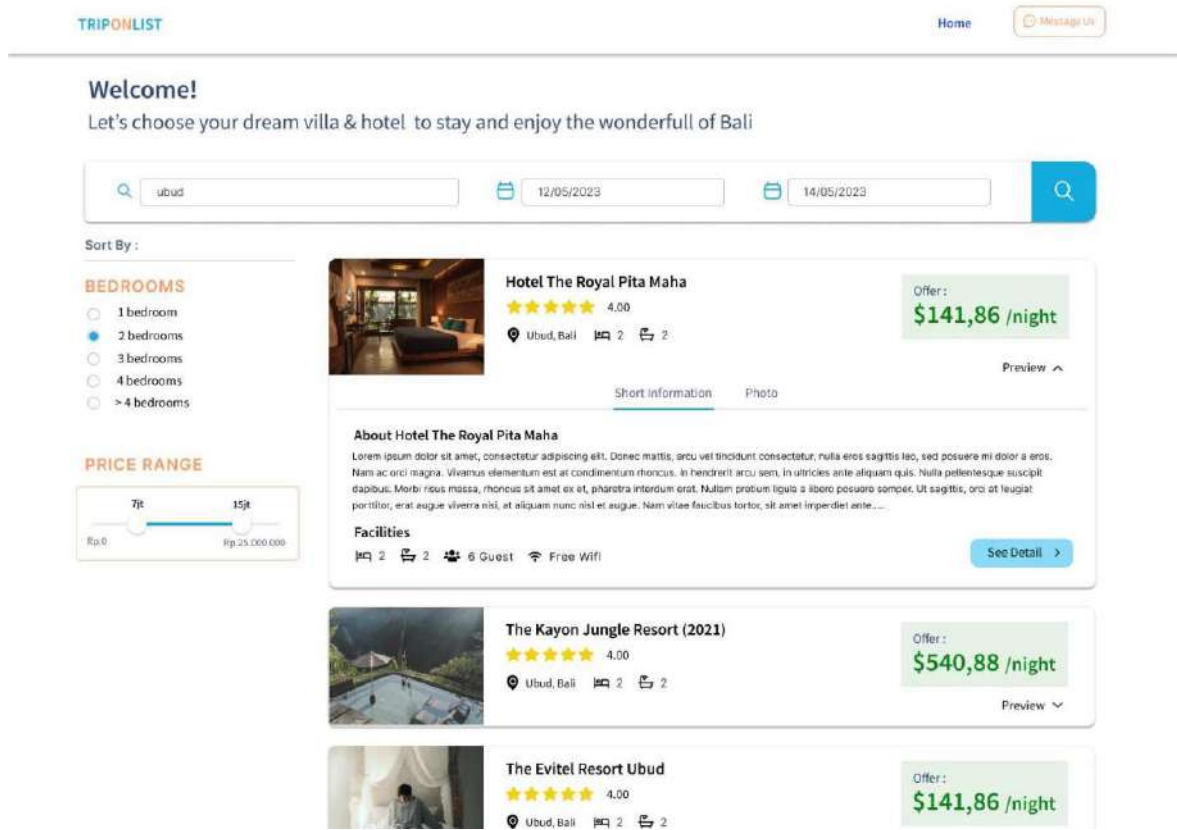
TRIPONLIST

Home

Message Us

Welcome!

Let's choose your dream villa & hotel to stay and enjoy the wonderfull of Bali

ubud

12/05/2023

14/05/2023

Sort By :

BEDROOMS

1 bedroom

2 bedrooms

3 bedrooms

4 bedrooms

> 4 bedrooms

PRICE RANGE

7jt

15jt

Rp.0

Rp.25.000.000

Hotel The Royal Pita Maha

4.00

Ubud, Bali 2 2

Offer :

$141,86 /night

Preview

Short Information

Photo

About Hotel The Royal Pita Maha

Lorem ipsum dolor sit amet, consectetur adipiscing elit. Donec mattis, arcu vel tincidunt consectetur, nulla eros sagittis leo, sed posuere mi dolor a eros. Nam ac orci magna. Vivamus elementum est at condimentum rhoncus. In hendrerit arcu sem, in ultricies ante aliquam quis. Nulla pellentesque suscipit dapibus. Morbi risus massa, rhoncus sit amet ex et, pharetra interdum erat. Nullam pretium ligula a libero posuere semper. Ut sagittis, orci at feugiat porttitor, erat augue viverra nisl, at aliquam nunc nisl et augue. Nam vitae faucibus tortor, sit amet imperdiet ante... .

Facilities

2 2 6 Guest Free Wifi

See Detail

The Kayon Jungle Resort (2021)

4.00

Ubud, Bali 2 2

Offer :

$540,88 /night

Preview

The Evitel Resort Ubud

4.00

Ubud, Bali 2 2

Offer :

$141,86 /night